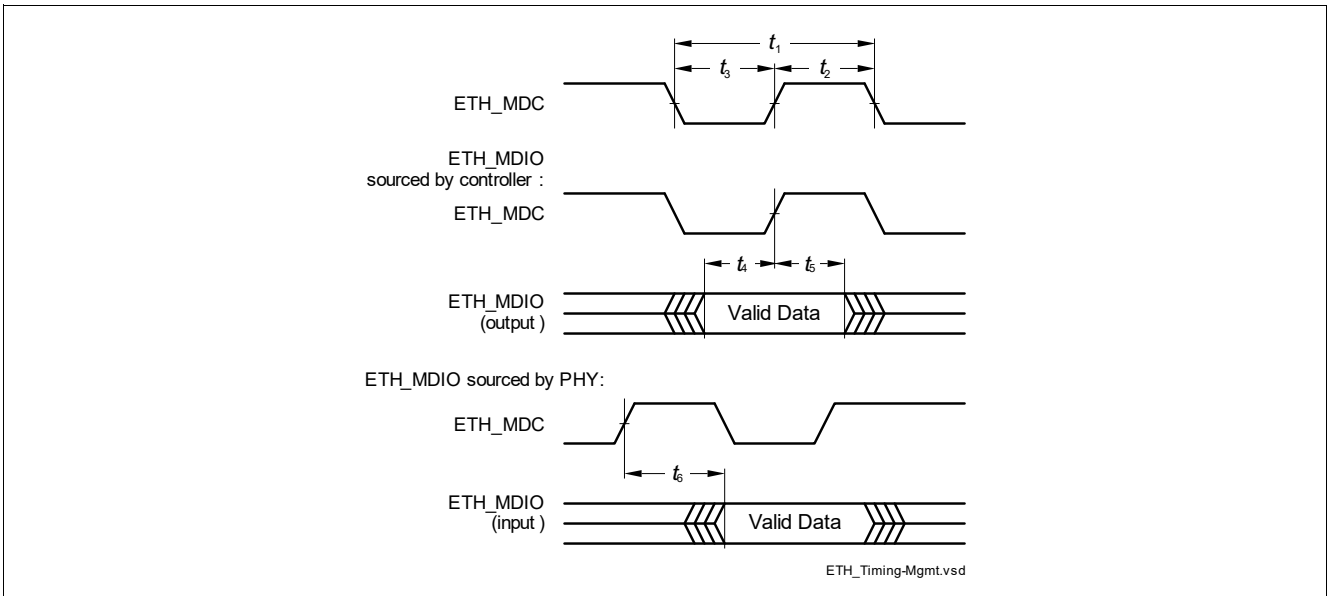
$t_1$

$t_3$

$t_2$

ETH_MDC

ETH_MDIO
sourced by controller :

ETH_MDC

$t_4$

$t_5$

ETH_MDIO
(output )

Valid Data

ETH_MDIO sourced by PHY:

ETH_MDC

$t_6$

ETH_MDIO
(input )

Valid Data

ETH_Timing-Mgmt.vsd